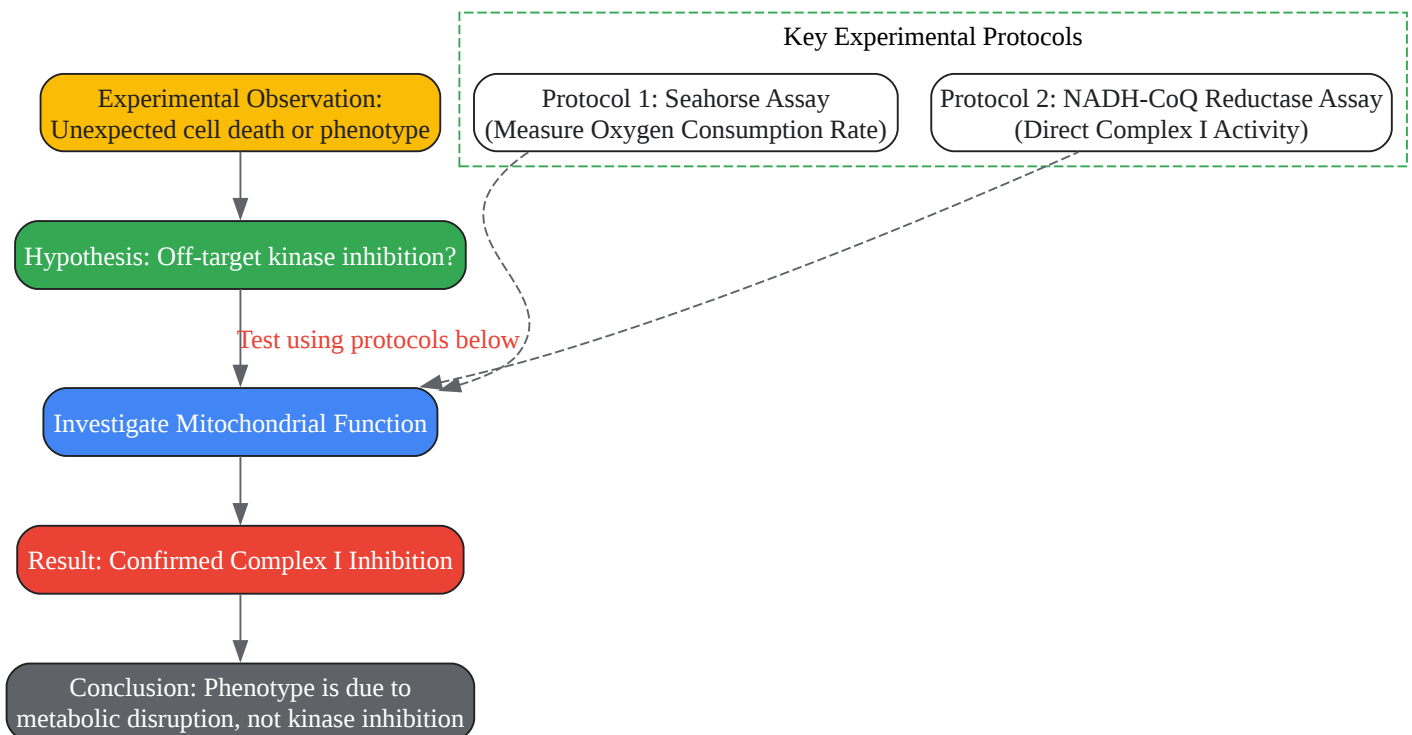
Key Experimental Protocols

Protocol 1: Seahorse Assay
(Measure Oxygen Consumption Rate)

Protocol 2: NADH-CoQ Reductase Assay
(Direct Complex I Activity)

Experimental Observation:
Unexpected cell death or phenotype

Hypothesis: Off-target kinase inhibition?

Test using protocols below

Investigate Mitochondrial Function

Result: Confirmed Complex I Inhibition

Conclusion: Phenotype is due to
metabolic disruption, not kinase inhibition